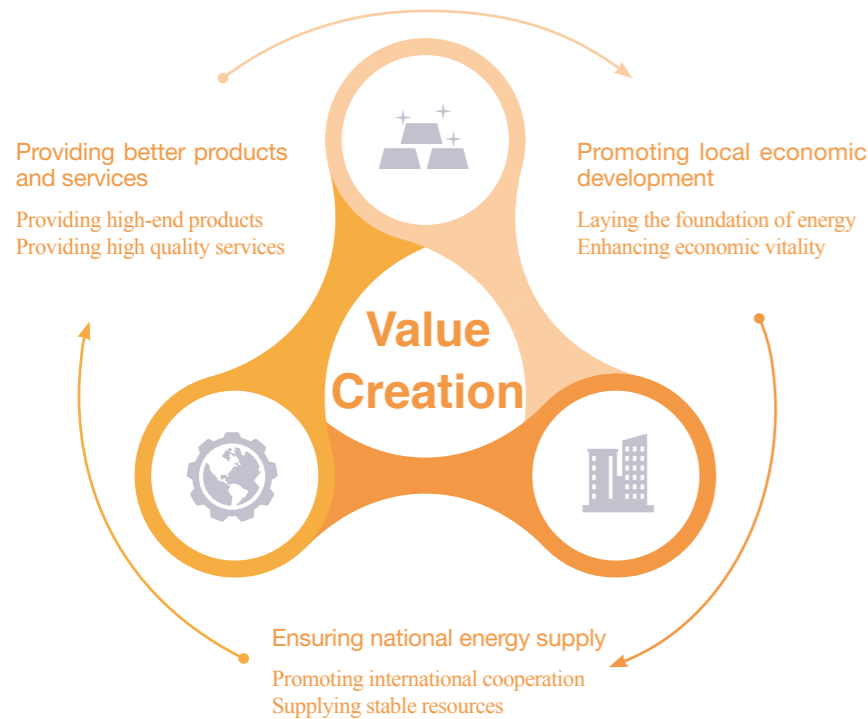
Providing better products and services

Providing high-end products
Providing high quality services

Promoting local economic development

Laying the foundation of energy
Enhancing economic vitality

Value Creation

Ensuring national energy supply

Promoting international cooperation
Supplying stable resources